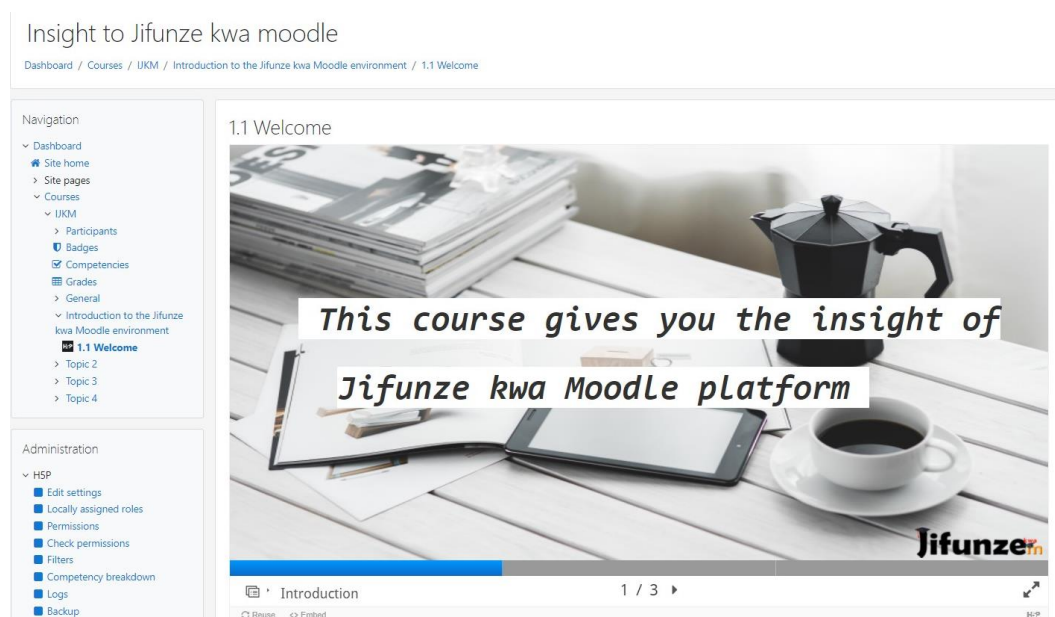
Insight to Jifunze kwa moodle

Dashboard / Courses / IJKM / Introduction to the Jifunze kwa Moodle environment / 1.1 Welcome

Navigation

Dashboard
Site home
Site pages
Courses
IJKM
Participants
Badges
Competencies
Grades
General
Introduction to the Jifunze kwa Moodle environment
1.1 Welcome
Topic 2
Topic 3
Topic 4

Administration

H5P
Edit settings
Locally assigned roles
Permissions
Check permissions
Filters
Competency breakdown
Logs
Backup

1.1 Welcome

This course gives you the insight of

Jifunze kwa Moodle platform

Jifunze

Introduction

1 / 3

Reuse  Embed